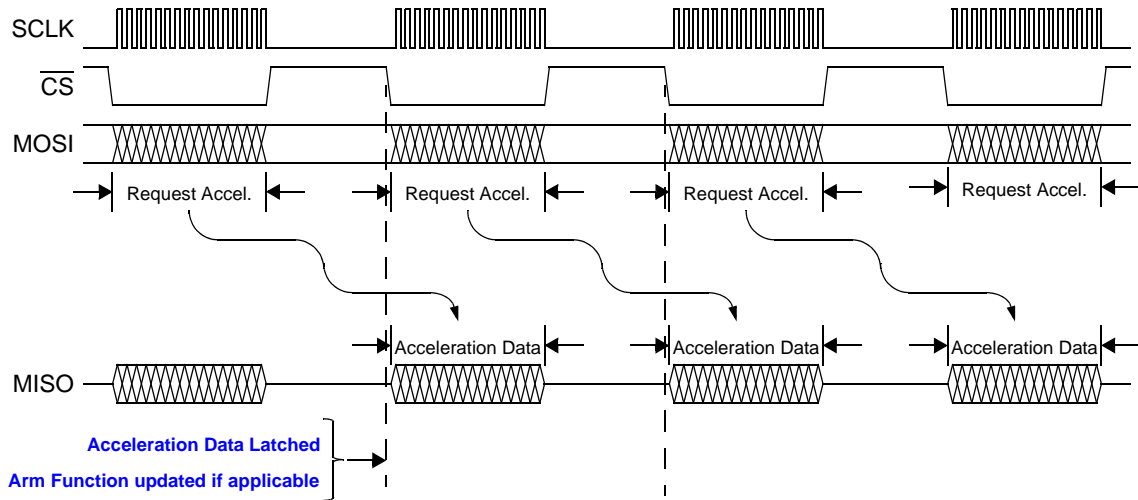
SCLK

$\overline{CS}$

MOSI

Request Accel.

Request Accel.

Request Accel.

Request Accel.

Acceleration Data

Acceleration Data

Acceleration Data

MISO

Acceleration Data Latched

Arm Function updated if applicable